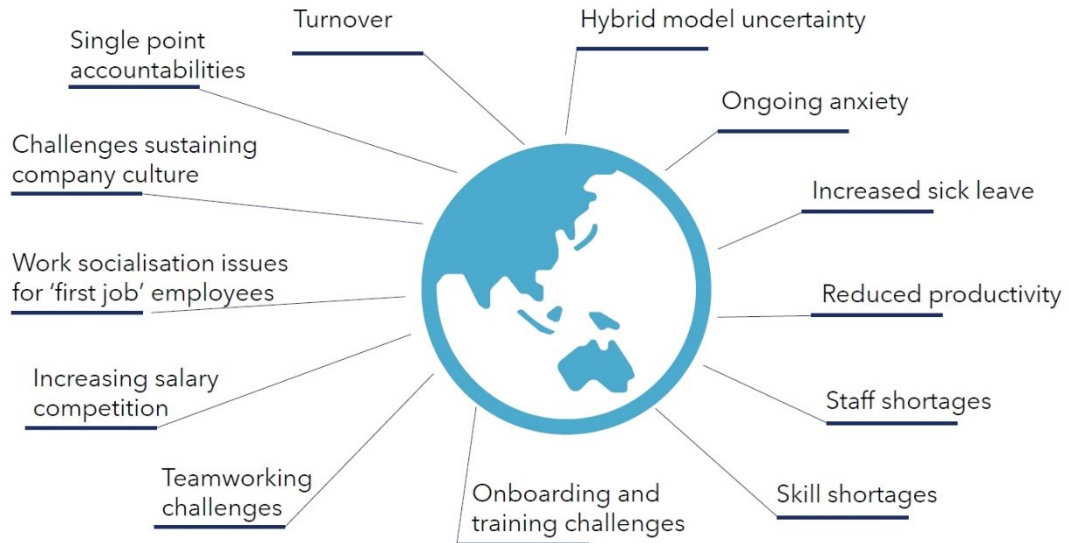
Turnover

Hybrid model uncertainty

Single point accountabilities

Ongoing anxiety

Challenges sustaining company culture

Increased sick leave

Work socialisation issues for ‘first job’ employees

Reduced productivity

Increasing salary competition

Staff shortages

Teamworking challenges

Onboarding and training challenges

Skill shortages